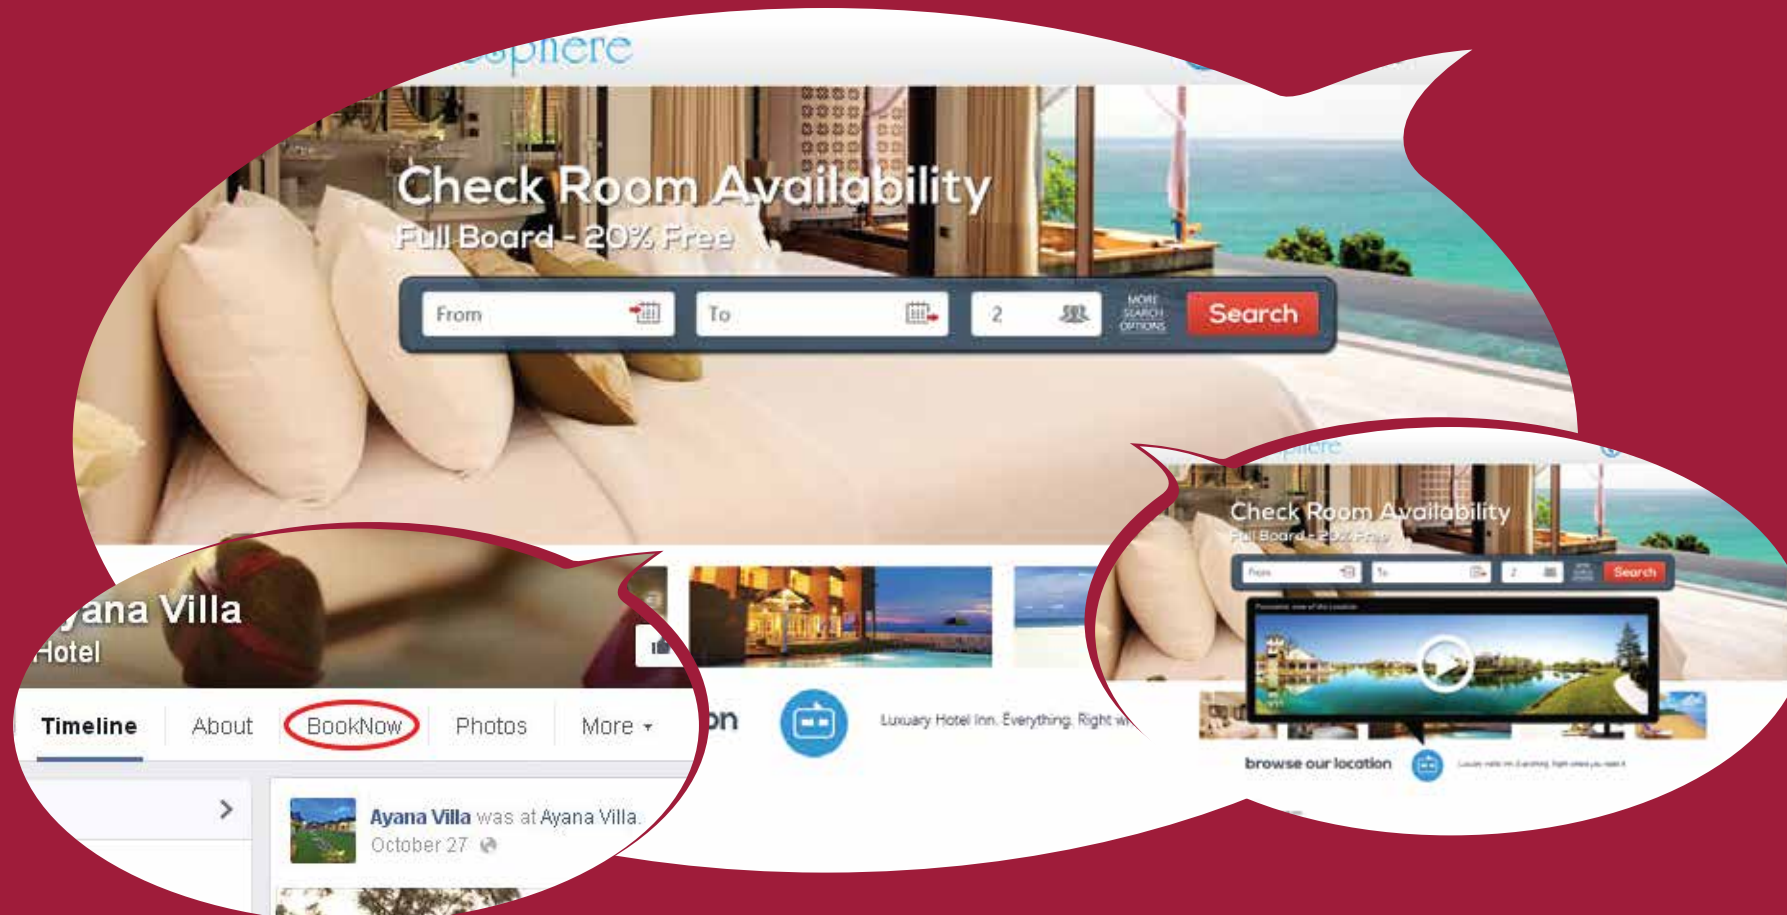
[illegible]sphere

Check Room Availability
Full Board - 20% Free

From
To
2
MORE SEARCH OPTIONS
Search

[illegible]yana Villa
Hotel

Timeline
About
BookNow
Photos
More

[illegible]on

Luxuary Hotel Inn. Everything, Right w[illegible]

Ayana Villa was at Ayana Villa.
October 27

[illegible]sphere

Check Room Availability
Full Board - 20% Free

From
To
2
Search

browse our location